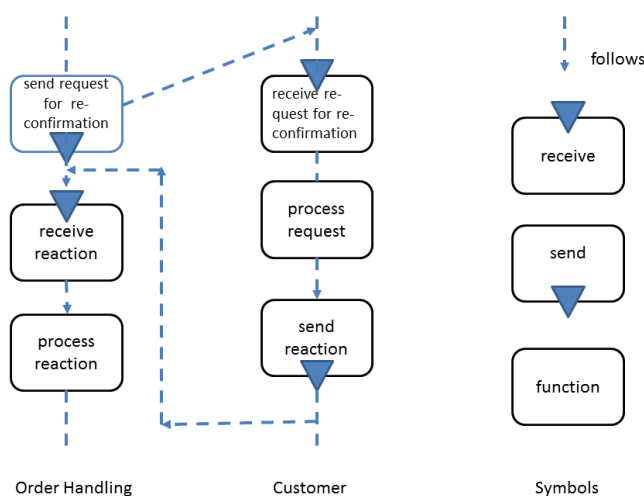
send request for reconfirmation

receive reaction

process reaction

receive request for reconfirmation

process request

send reaction

follows

receive

send

function

Order Handling

Customer

Symbols